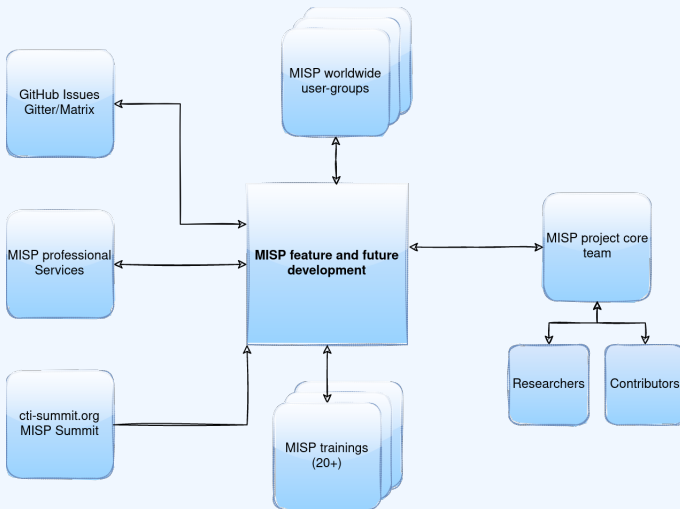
MISP worldwide user-groups

GitHub Issues
Gitter/Matrix

MISP professional Services

MISP feature and future development

MISP project core team

cti-summit.org
MISP Summit

MISP trainings (20+)

Researchers

Contributors